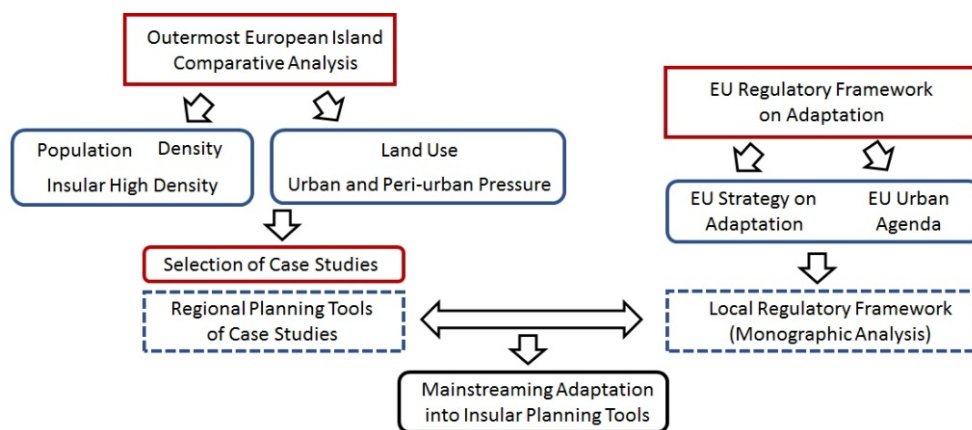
Outermost European Island Comparative Analysis

Population Density
Insular High Density

Land Use
Urban and Peri-urban Pressure

Selection of Case Studies

Regional Planning Tools of Case Studies

EU Regulatory Framework on Adaptation

EU Strategy on Adaptation

EU Urban Agenda

Local Regulatory Framework (Monographic Analysis)

Mainstreaming Adaptation into Insular Planning Tools